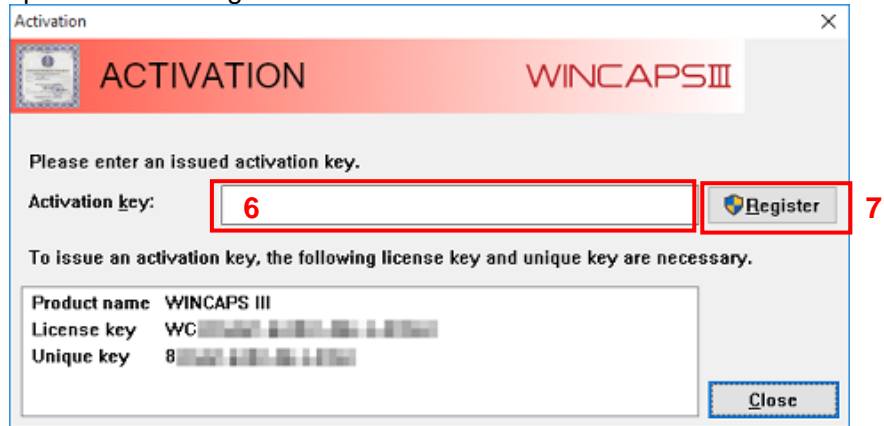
Activation

ACTIVATION

WINCAPSIII

Please enter an issued activation key.

Activation key:

6

Register

7

To issue an activation key, the following license key and unique key are necessary.

Product name WINCAPS III
License key WC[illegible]
Unique key 8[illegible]

Close